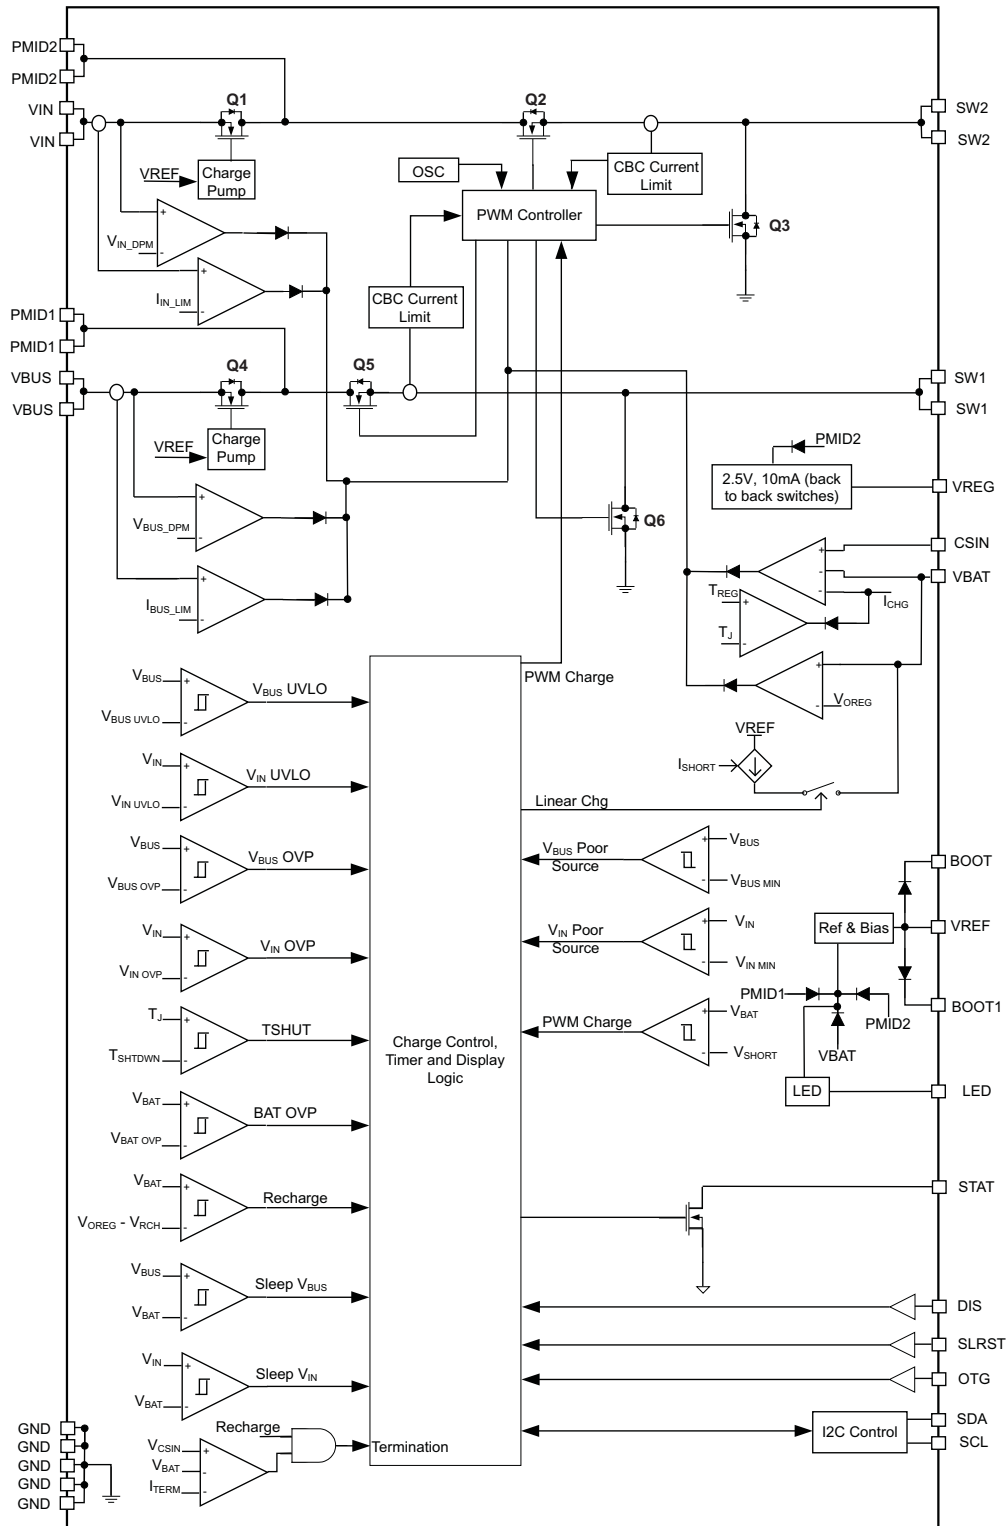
PMID2
PMID2
VIN
VIN
Q1
Q2
SW2
SW2
VREF
Charge Pump
OSC
CBC Current Limit
PWM Controller
Q3
$V_{IN\_DPM}$
$I_{IN\_LIM}$
CBC Current Limit
PMID1
PMID1
VBUS
VBUS
Q4
Q5
SW1
SW1
VREF
Charge Pump
PMID2
2.5V, 10mA (back to back switches)
VREG
$V_{BUS\_DPM}$
Q6
CSIN
VBAT
$T_{REG}$
$I_{CHG}$
$T_J$
$I_{BUS\_LIM}$
PWM Charge
$V_{OREG}$
$V_{BUS}$
$V_{BUS}$ UVLO
$V_{BUS\ UVLO}$
VREF
$I_{SHORT}$
$V_{IN}$
$V_{IN}$ UVLO
$V_{IN\ UVLO}$
Linear Chg
$V_{BUS}$
$V_{BUS}$ OVP
$V_{BUS\ OVP}$
$V_{BUS}$ Poor Source
$V_{BUS}$
$V_{BUS\ MIN}$
BOOT
$V_{IN}$
$V_{IN}$ OVP
$V_{IN\ OVP}$
$V_{IN}$ Poor Source
$V_{IN}$
$V_{IN\ MIN}$
Ref & Bias
VREF
$T_J$
TSHUT
$T_{SHTDWN}$
Charge Control, Timer and Display Logic
PWM Charge
$V_{BAT}$
$V_{SHORT}$
PMID1
PMID2
VBAT
BOOT1
$V_{BAT}$
BAT OVP
$V_{BAT\ OVP}$
LED
LED
$V_{BAT}$
Recharge
$V_{OREG}$ - $V_{RCH}$
STAT
$V_{BUS}$
Sleep $V_{BUS}$
$V_{BAT}$
DIS
SLRST
$V_{IN}$
Sleep $V_{IN}$
$V_{BAT}$
OTG
GND
GND
GND
GND
GND
Recharge
$V_{CSIN}$
$V_{BAT}$
$I_{TERM}$
Termination
I2C Control
SDA
SCL